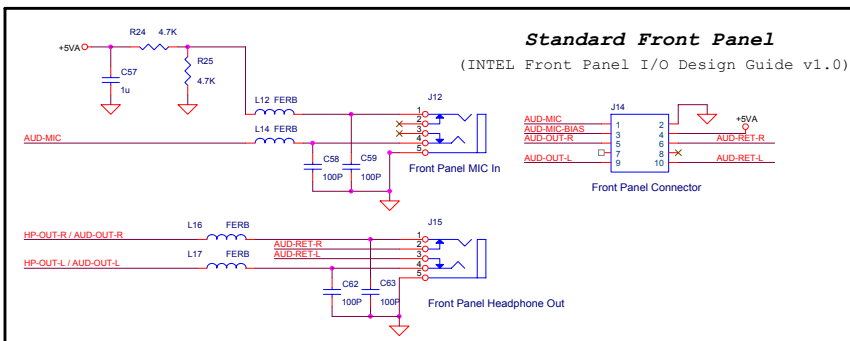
Standard Front Panel

(INTEL Front Panel I/O Design Guide v1.0)

+5VA

R24 4.7K

R25 4.7K

C57 1u

L12 FERB

L14 FERB

AUD-MIC

C58 100P

C59 100P

J12

1 2 3 4 5

Front Panel MIC In

J14

AUD-MIC

AUD-MIC-BIAS

AUD-OUT-R

AUD-OUT-L

1 2

3 4

5 6

7 8

9 10

+5VA

AUD-RET-R

AUD-RET-L

Front Panel Connector

HP-OUT-R / AUD-OUT-R

HP-OUT-L / AUD-OUT-L

L16 FERB

L17 FERB

AUD-RET-R

AUD-RET-L

J15

1 2 3 4 5

C62 100P

C63 100P

Front Panel Headphone Out